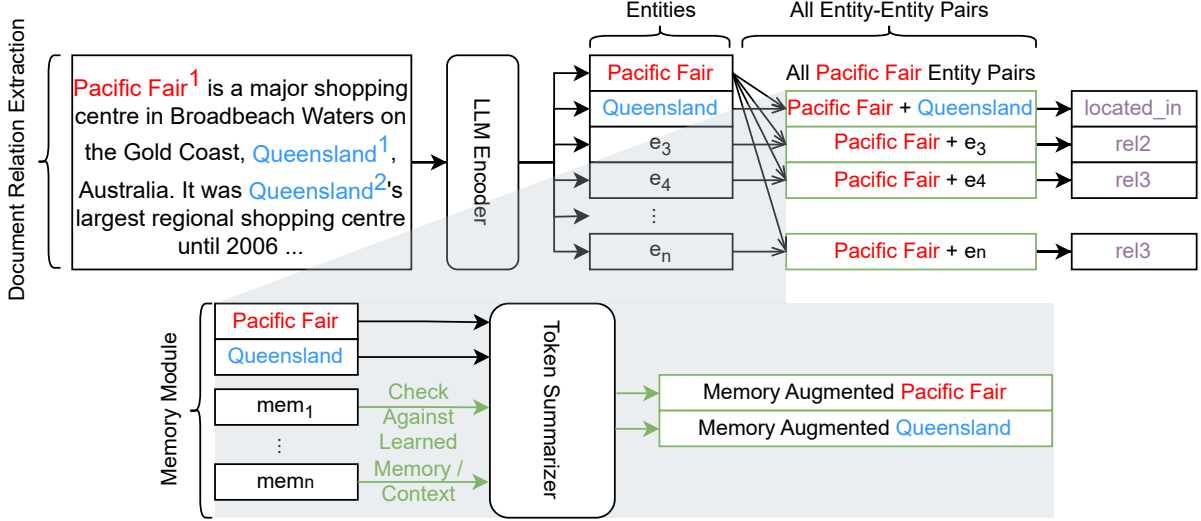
Document Relation Extraction

Pacific Fair$^1$ is a major shopping centre in Broadbeach Waters on the Gold Coast, Queensland$^1$, Australia. It was Queensland$^2$'s largest regional shopping centre until 2006 ...

LLM Encoder

Entities

Pacific Fair
Queensland
$e_3$
$e_4$
⋮
$e_n$

All Entity-Entity Pairs

All Pacific Fair Entity Pairs

Pacific Fair + Queensland
Pacific Fair + $e_3$
Pacific Fair + e4
Pacific Fair + en

located_in
rel2
rel3
rel3

Memory Module

Pacific Fair
Queensland
$mem_1$
⋮
memn

Check Against Learned Memory / Context

Token Summarizer

Memory Augmented Pacific Fair
Memory Augmented Queensland